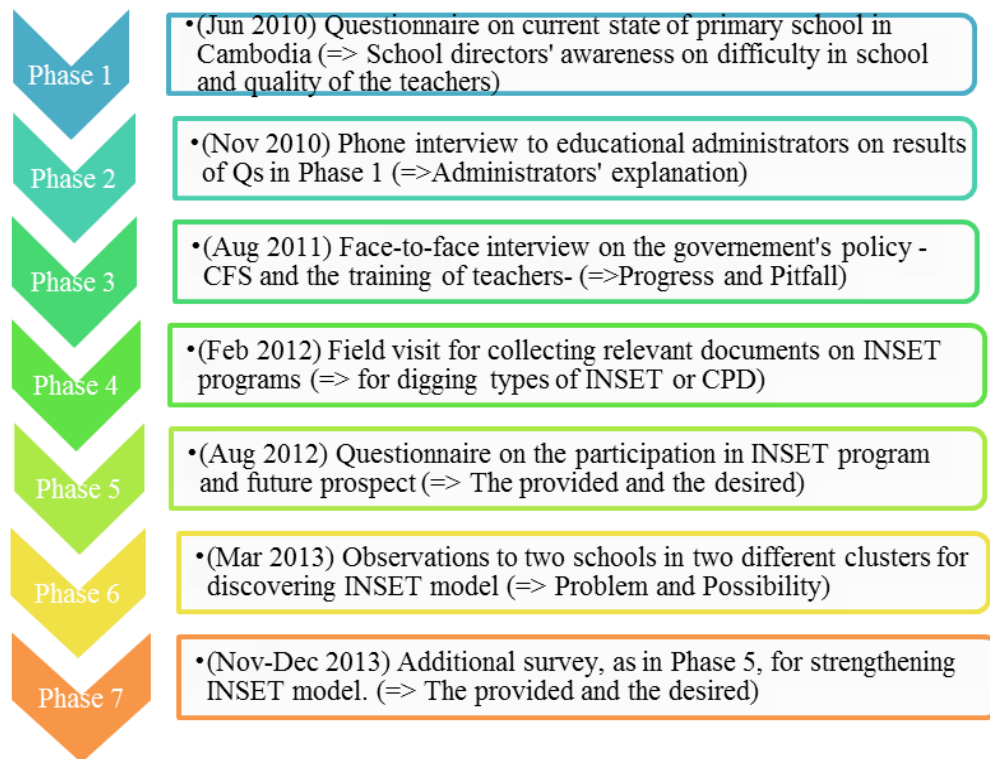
Phase 1

•(Jun 2010) Questionnaire on current state of primary school in Cambodia (=> School directors' awareness on difficulty in school and quality of the teachers)

Phase 2

•(Nov 2010) Phone interview to educational administrators on results of Qs in Phase 1 (=>Administrators' explanation)

Phase 3

•(Aug 2011) Face-to-face interview on the governement's policy -CFS and the training of teachers- (=>Progress and Pitfall)

Phase 4

•(Feb 2012) Field visit for collecting relevant documents on INSET programs (=> for digging types of INSET or CPD)

Phase 5

•(Aug 2012) Questionnaire on the participation in INSET program and future prospect (=> The provided and the desired)

Phase 6

•(Mar 2013) Observations to two schools in two different clusters for discovering INSET model (=> Problem and Possibility)

Phase 7

•(Nov-Dec 2013) Additional survey, as in Phase 5, for strengthening INSET model. (=> The provided and the desired)